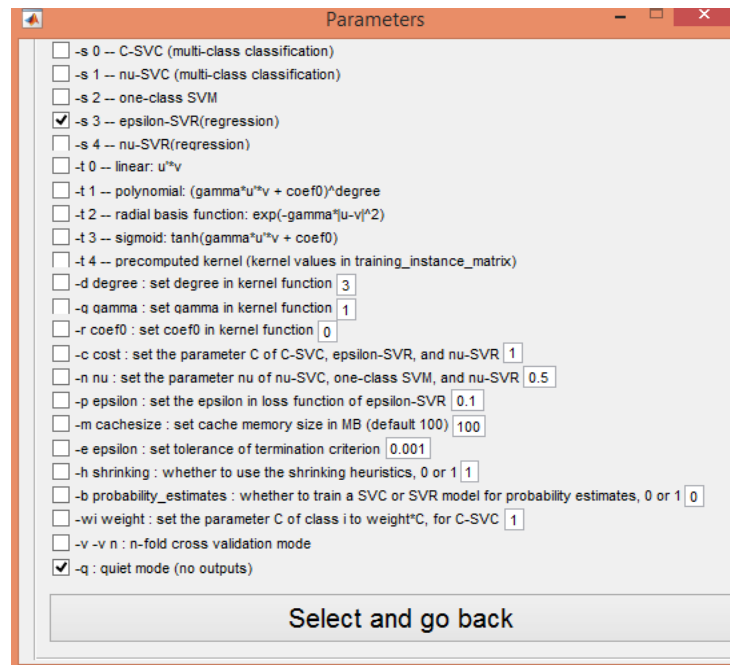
Parameters

-s 0 -- C-SVC (multi-class classification)
-s 1 -- nu-SVC (multi-class classification)
-s 2 -- one-class SVM
-s 3 -- epsilon-SVR(regression)
-s 4 -- nu-SVR(regression)
-t 0 -- linear: u'*v
-t 1 -- polynomial: (gamma*u'*v + coef0)^degree
-t 2 -- radial basis function: exp(-gamma*|u-v|^2)
-t 3 -- sigmoid: tanh(gamma*u'*v + coef0)
-t 4 -- precomputed kernel (kernel values in training_instance_matrix)
-d degree : set degree in kernel function 3
-g gamma : set gamma in kernel function 1
-r coef0 : set coef0 in kernel function 0
-c cost : set the parameter C of C-SVC, epsilon-SVR, and nu-SVR 1
-n nu : set the parameter nu of nu-SVC, one-class SVM, and nu-SVR 0.5
-p epsilon : set the epsilon in loss function of epsilon-SVR 0.1
-m cachesize : set cache memory size in MB (default 100) 100
-e epsilon : set tolerance of termination criterion 0.001
-h shrinking : whether to use the shrinking heuristics, 0 or 1 1
-b probability_estimates : whether to train a SVC or SVR model for probability estimates, 0 or 1 0
-wi weight : set the parameter C of class i to weight*C, for C-SVC 1
-v -v n : n-fold cross validation mode
-q : quiet mode (no outputs)

Select and go back